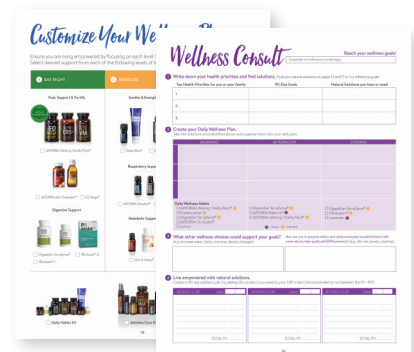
Customize Your Wellness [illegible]

Ensure you are living empowered by focusing on each level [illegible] Select desired support from each of the following levels of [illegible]

1 EAT RIGHT

2 EXERCISE

Fuel, Support & Fortify

Soothe & Energize

Respiratory Support

Digestive Support

Metabolic Support

Daily Habits Kit

Wellness Consult

Reach your wellness goals!

1 Write down your health priorities and find solutions.

Top Health Priorities for you or your family

90-Day Goals

Natural Solutions you have or need

1.

2.

3.

2 Create your Daily Wellness Plan.

MORNING

AFTERNOON

EVENING

Daily Wellness Habits

3 What other wellness choices could support your goals?

4 Live empowered with natural solutions.

TOTAL PV

TOTAL PV

TOTAL PV